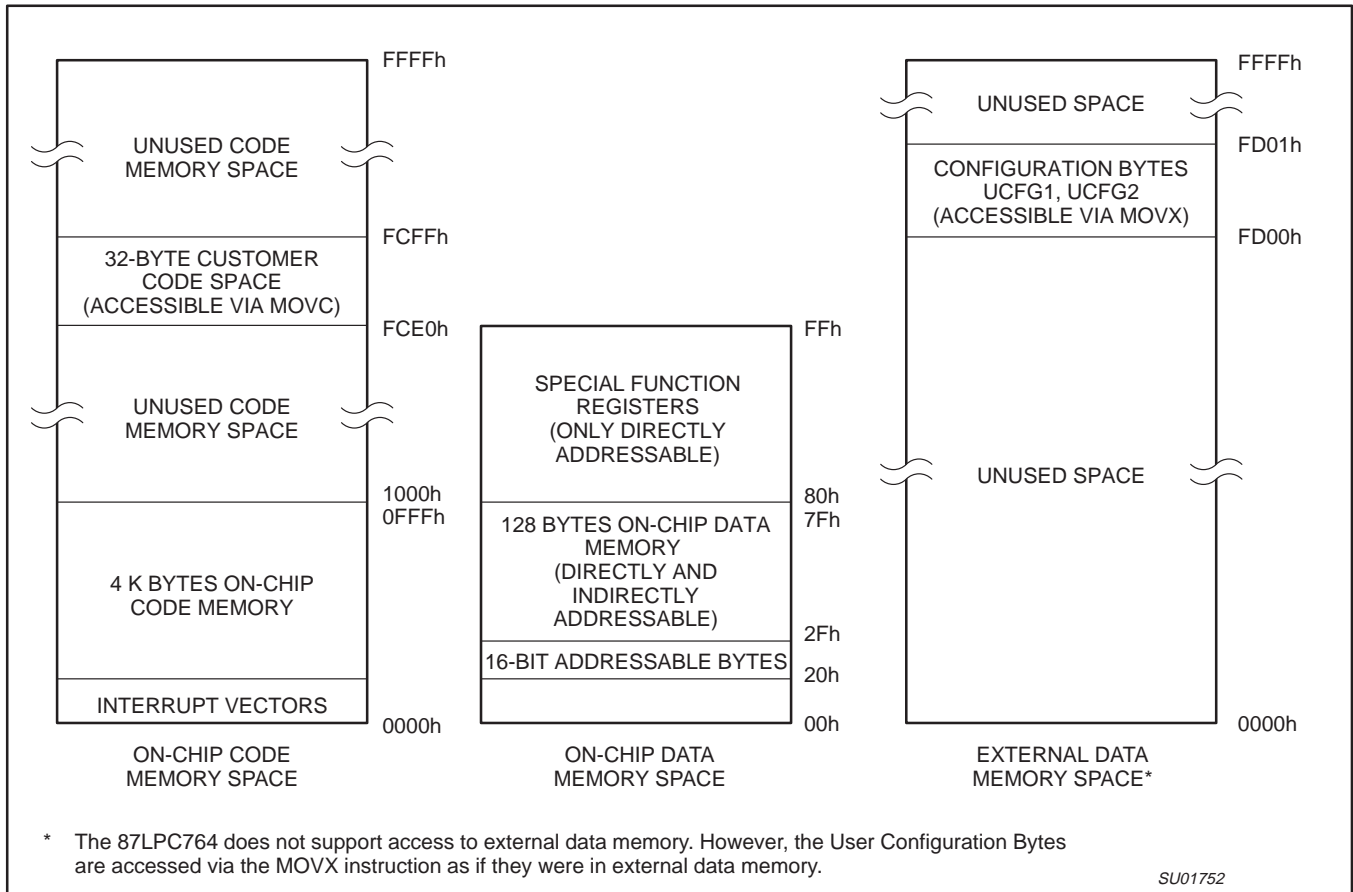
FFFFh

UNUSED CODE MEMORY SPACE

FCFFh

32-BYTE CUSTOMER CODE SPACE (ACCESSIBLE VIA MOVC)

FCE0h

UNUSED CODE MEMORY SPACE

1000h
0FFFh

4 K BYTES ON-CHIP CODE MEMORY

INTERRUPT VECTORS

0000h

ON-CHIP CODE MEMORY SPACE

FFh

SPECIAL FUNCTION REGISTERS (ONLY DIRECTLY ADDRESSABLE)

80h
7Fh

128 BYTES ON-CHIP DATA MEMORY (DIRECTLY AND INDIRECTLY ADDRESSABLE)

2Fh

16-BIT ADDRESSABLE BYTES

20h

00h

ON-CHIP DATA MEMORY SPACE

FFFFh

UNUSED SPACE

FD01h

CONFIGURATION BYTES UCFG1, UCFG2 (ACCESSIBLE VIA MOVX)

FD00h

UNUSED SPACE

0000h

EXTERNAL DATA MEMORY SPACE*

* The 87LPC764 does not support access to external data memory. However, the User Configuration Bytes are accessed via the MOVX instruction as if they were in external data memory.

SU01752